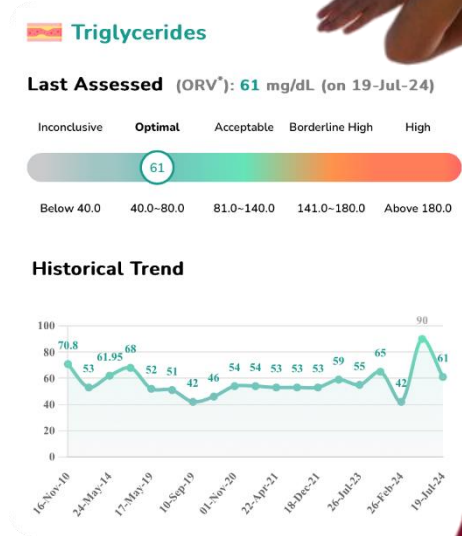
Triglycerides

Last Assessed (ORV*): 61 mg/dL (on 19-Jul-24)

Inconclusive Optimal Acceptable Borderline High High

61

Below 40.0 40.0~80.0 81.0~140.0 141.0~180.0 Above 180.0

Historical Trend

100
80
60
40
20
0

70.8 53 61.95 68 52 51 42 46 54 54 53 53 53 59 55 65 42 90 61

16-Nov-10 24-May-14 17-May-19 10-Sep-19 01-Nov-20 22-Apr-21 18-Dec-21 26-Jul-23 26-Feb-24 19-Jul-24